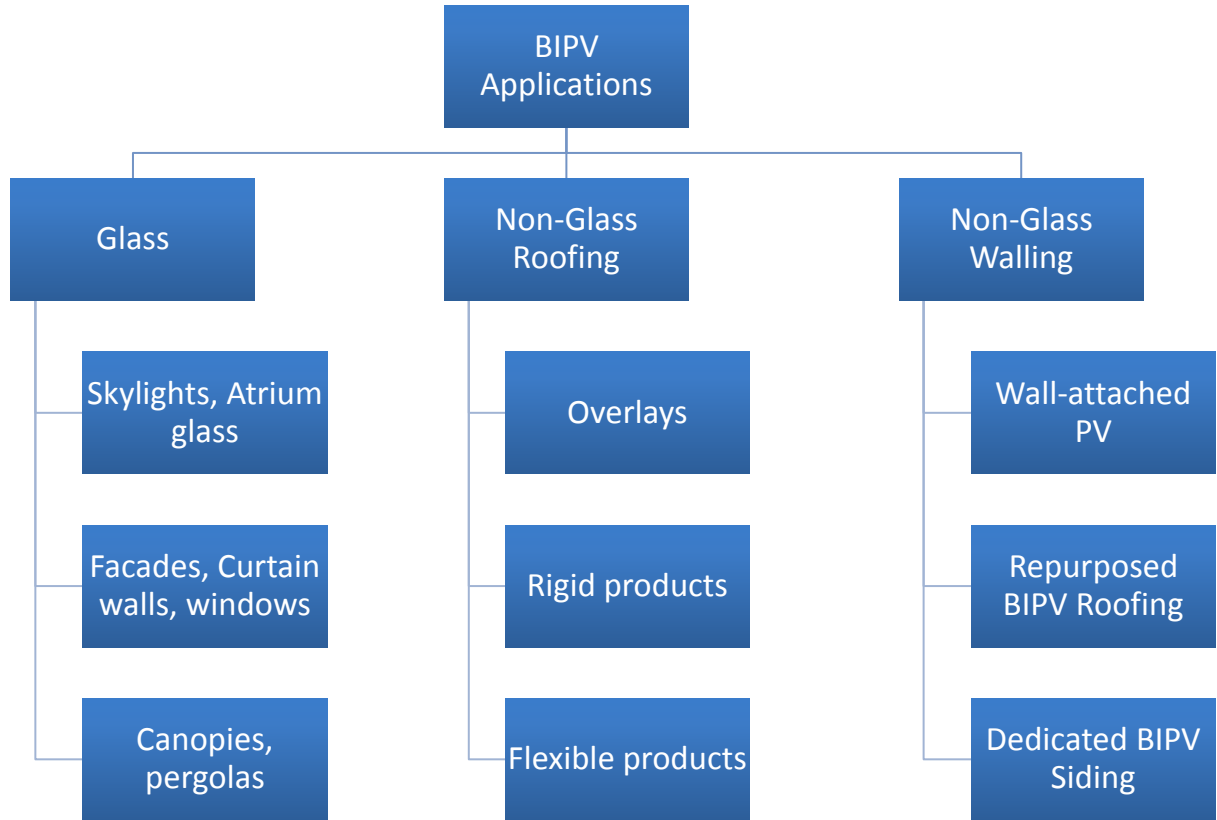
BIPV Applications

Glass

Skylights, Atrium glass

Facades, Curtain walls, windows

Canopies, pergolas

Non-Glass Roofing

Overlays

Rigid products

Flexible products

Non-Glass Walling

Wall-attached PV

Repurposed BIPV Roofing

Dedicated BIPV Siding